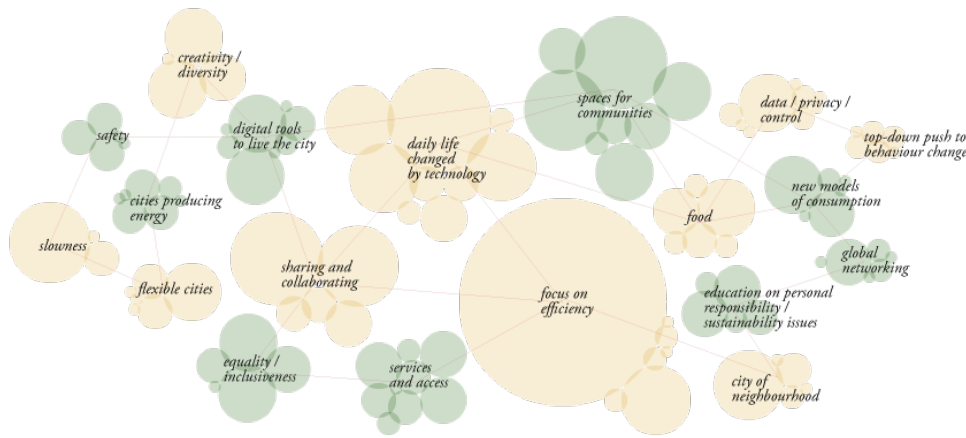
creativity / diversity

safety

digital tools to live the city

daily life changed by technology

spaces for communities

data / privacy / control

top-down push to behaviour change

cities producing energy

slowness

new models of consumption

food

global networking

sharing and collaborating

flexible cities

focus on efficiency

education on personal responsibility / sustainability issues

equality / inclusiveness

services and access

city of neighbourhood